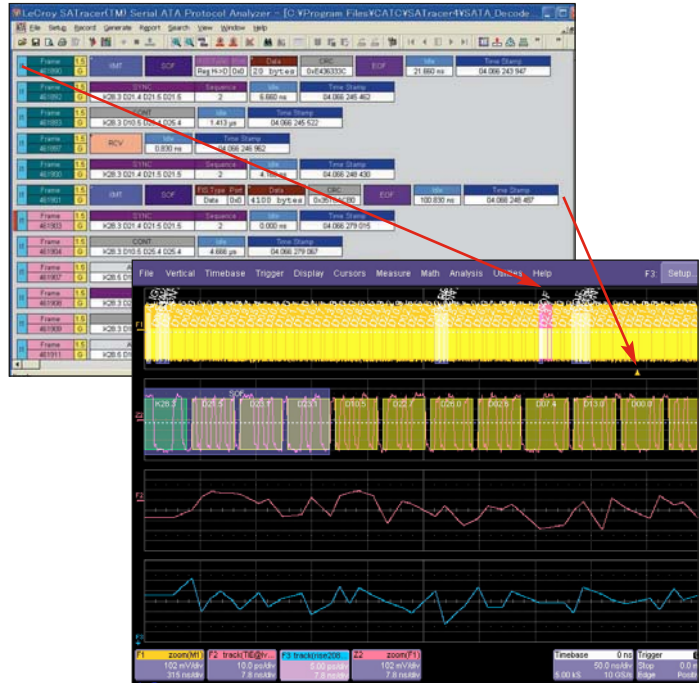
LeCroy SATracer(TM) Serial ATA Protocol Analyzer - [C:¥Program Files¥CATC¥SATracer4¥SATA_Decode

File Setup Record Generate Report Search View Window Help

Frame 461890 1.5 G IMT SOF Reg H->D 0x0 Data 20 bytes CRC 0xE436333C EOF Idle 21.660 ns Time Stamp 04.066 243 947

Frame 461892 1.5 G SYNC K28.3 D21.4 D21.5 D21.5 Sequence 2 Idle 6.660 ns Time Stamp 04.066 245 462

Frame 461893 1.5 G CONT K28.3 D10.5 D25.4 D25.4 Idle 1.413 µs Time Stamp 04.066 245 522

Frame 461897 1.5 G RCV Idle 0.830 ns Time Stamp 04.066 246 962

Frame 461900 1.5 G SYNC K28.3 D21.4 D21.5 D21.5 Sequence 2 Idle 4.160 ns Time Stamp 04.066 248 430

Frame 461901 1.5 G IMT SOF FIS Type Port Data 0x0 Data 4100 bytes CRC 0x3617C80 EOF Idle 100.830 ns Time Stamp 04.066 248 487

Frame 461903 1.5 G SYNC K28.3 D21.4 D21.5 D21.5 Sequence 2 Idle 0.000 ns Time Stamp 04.066 279 015

Frame 461904 1.5 G CONT K28.3 D10.5 D25.4 D25.4 Idle 4.666 µs Time Stamp 04.066 279 067

Frame 461905 1.5 G

Frame 461906 1.5 G

Frame 461909 1.5 G

Frame 461911 1.5 G

File Vertical Timebase Trigger Display Cursors Measure Math Analysis Utilities Help F3 Setup

F1

Z2 SOF K28.3 D21.5 D23.1 D23.1 D10.5 D23.7 D25.6 D25.6 D07.4 D13.0 D00.0

F2

F3

F1 zoom(M1) 102 mV/div 315 ns/div
F2 track(TIE@lv...) 10.0 ps/div 7.8 ns/div
F3 track(rise200...) 5.00 ps/div 7.8 ns/div
Z2 zoom(F1) 102 mV/div 7.8 ns/div
Timebase 0 ns 50.0 ns/div 5.00 kS 10 GS/s
Trigger Stop Edge